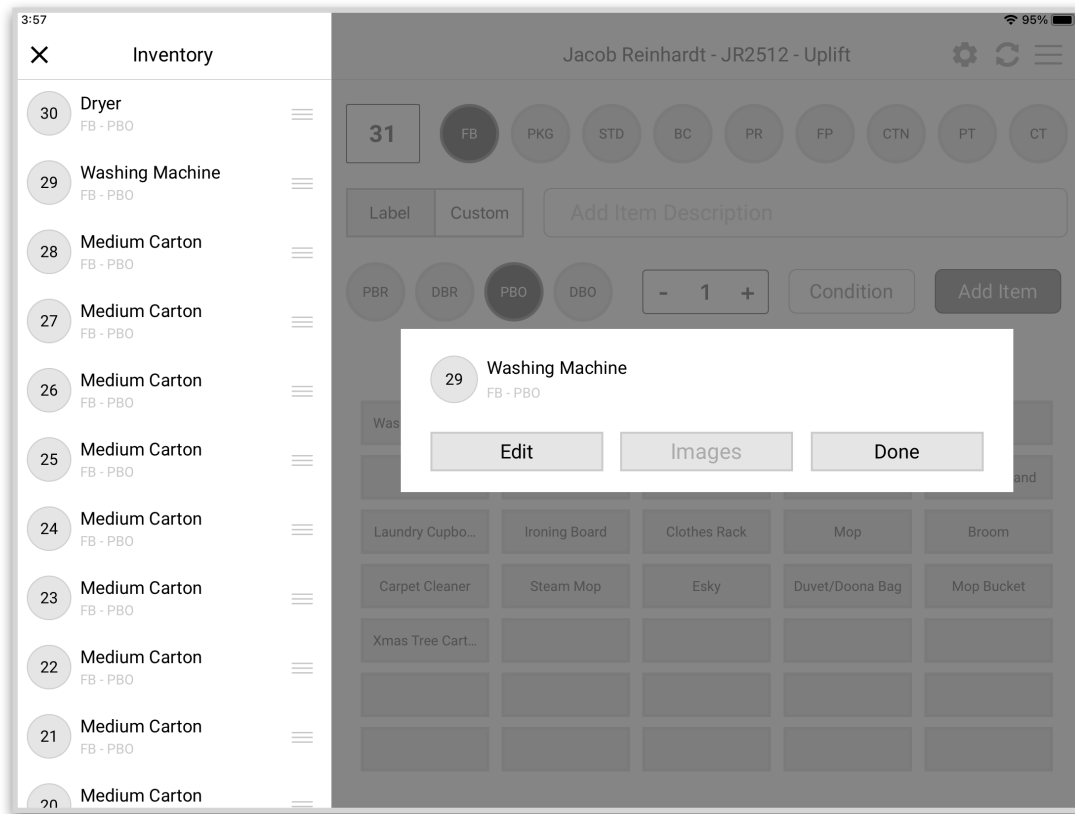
3:57

95%

×
Inventory

30 Dryer
FB - PBO

29 Washing Machine
FB - PBO

28 Medium Carton
FB - PBO

27 Medium Carton
FB - PBO

26 Medium Carton
FB - PBO

25 Medium Carton
FB - PBO

24 Medium Carton
FB - PBO

23 Medium Carton
FB - PBO

22 Medium Carton
FB - PBO

21 Medium Carton
FB - PBO

20 Medium Carton

Jacob Reinhardt - JR2512 - Uplift

31 FB PKG STD BC PR FP CTN PT CT

Label Custom Add Item Description

PBR DBR PBO DBO - 1 + Condition Add Item

29 Washing Machine
FB - PBO

Edit Images Done

Was

and

Laundry Cupbo... Ironing Board Clothes Rack Mop Broom

Carpet Cleaner Steam Mop Esky Duvet/Doona Bag Mop Bucket

Xmas Tree Cart...